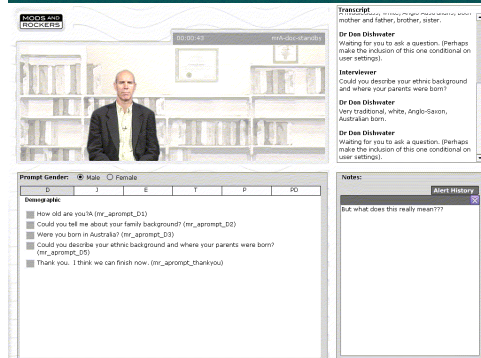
MODS AND ROCKERS

00:00:43

mrd-dis-standby

Transcript

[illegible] white, Anglo-Australian, both mother and father, brother, sister.

Dr Don Dishwater
Waiting for you to ask a question. (Perhaps make the inclusion of this one conditional on user settings).

Interviewer
Could you describe your ethnic background and where your parents were born?

Dr Don Dishwater
Very traditional, white, Anglo-Saxon, Australian born.

Dr Don Dishwater
Waiting for you to ask a question. (Perhaps make the inclusion of this one conditional on user settings).

Prompt Gender: Male Female

| D | J | E | T | P | PD |
|---|---|---|---|---|---|

Demographic

How old are you?A (mr_aprompt_D1)

Could you tell me about your family background? (mr_aprompt_D2)

Were you born in Australia? (mr_aprompt_D3)

Could you describe your ethnic background and where your parents were born? (mr_aprompt_D5)

Thank you. I think we can finish now. (mr_aprompt_thankyou)

Notes:

Alert History

But what does this really mean???